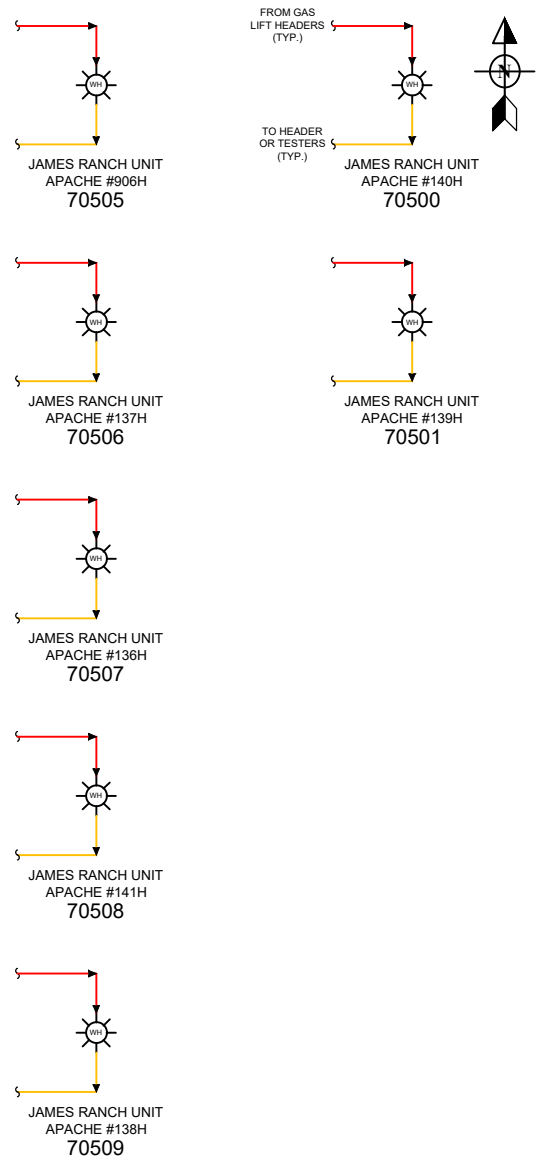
WH

JAMES RANCH UNIT
APACHE #906H
70505

FROM GAS
LIFT HEADERS
(TYP.)

WH

TO HEADER
OR TESTERS
(TYP.)

JAMES RANCH UNIT
APACHE #140H
70500

N

WH

JAMES RANCH UNIT
APACHE #137H
70506

WH

JAMES RANCH UNIT
APACHE #139H
70501

WH

JAMES RANCH UNIT
APACHE #136H
70507

WH

JAMES RANCH UNIT
APACHE #141H
70508

WH

JAMES RANCH UNIT
APACHE #138H
70509